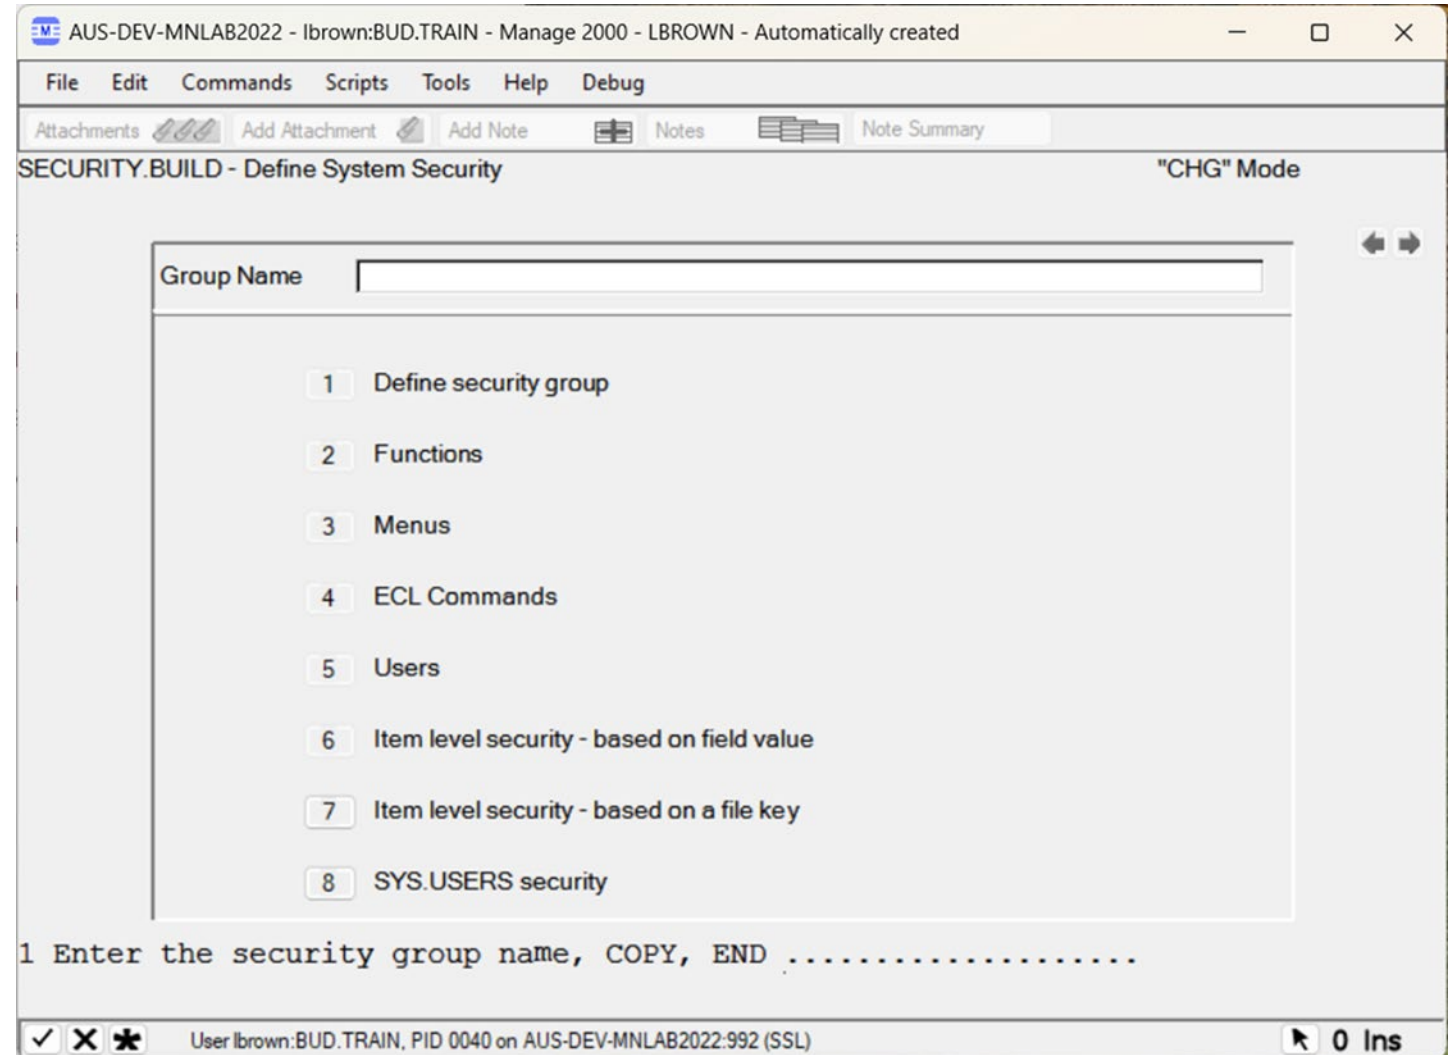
AUS-DEV-MNLAB2022 - lbrown:BUD.TRAIN - Manage 2000 - LBROWN - Automatically created

File Edit Commands Scripts Tools Help Debug

Attachments Add Attachment Add Note Notes Note Summary

SECURITY.BUILD - Define System Security

"CHG" Mode

Group Name

1 Define security group

2 Functions

3 Menus

4 ECL Commands

5 Users

6 Item level security - based on field value

7 Item level security - based on a file key

8 SYS.USERS security

1 Enter the security group name, COPY, END ...................

User lbrown:BUD.TRAIN, PID 0040 on AUS-DEV-MNLAB2022:992 (SSL)

0 Ins